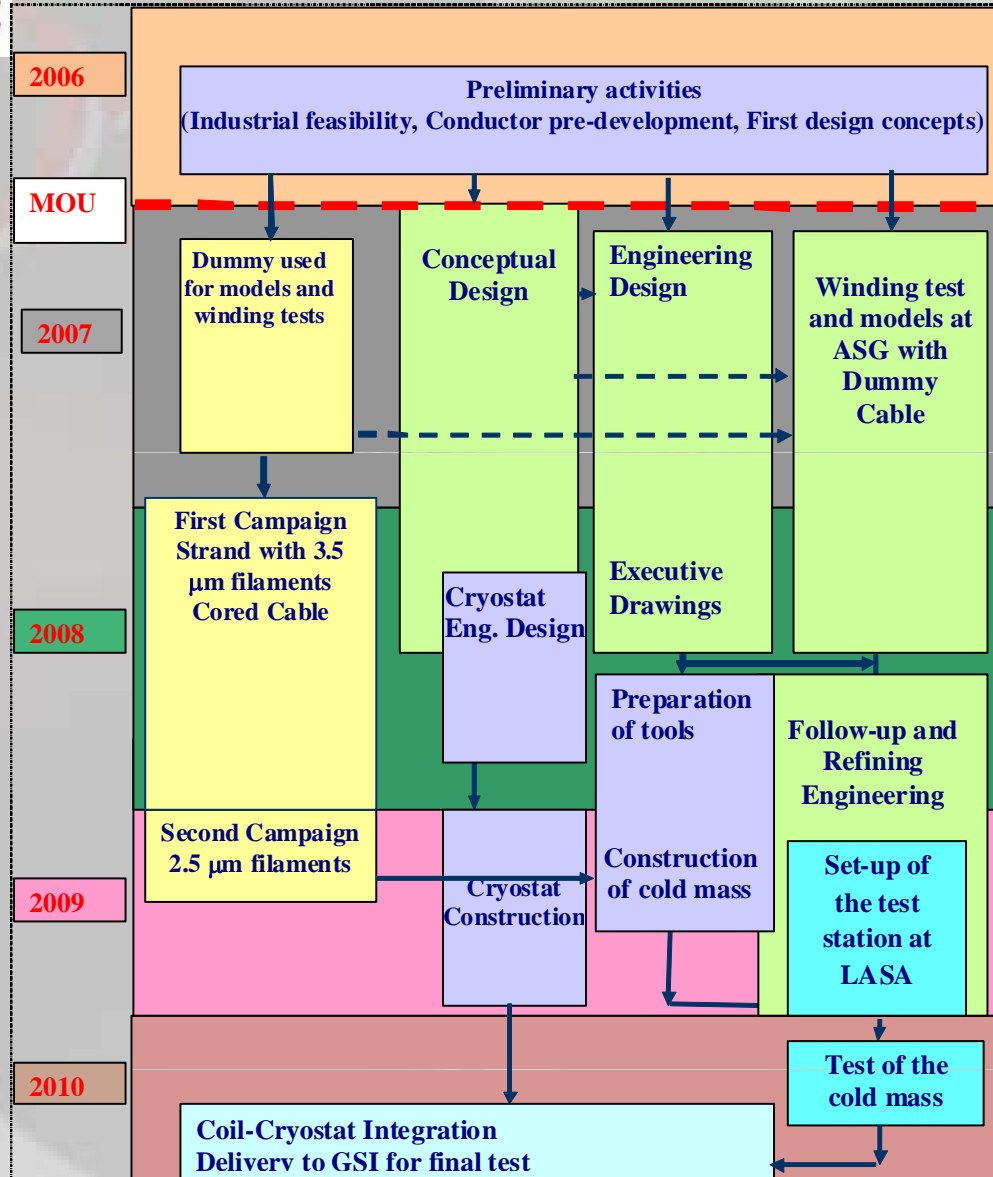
2006

Preliminary activities
(Industrial feasibility, Conductor pre-development, First design concepts)

MOU

2007

Dummy used for models and winding tests

Conceptual Design

Engineering Design

Winding test and models at ASG with Dummy Cable

First Campaign Strand with 3.5 μm filaments Cored Cable

Executive Drawings

Cryostat Eng. Design

2008

Preparation of tools

Follow-up and Refining Engineering

Second Campaign 2.5 μm filaments

Construction of cold mass

Set-up of the test station at LASA

Cryostat Construction

2009

2010

Test of the cold mass

Coil-Cryostat Integration
Delivery to GSI for final test